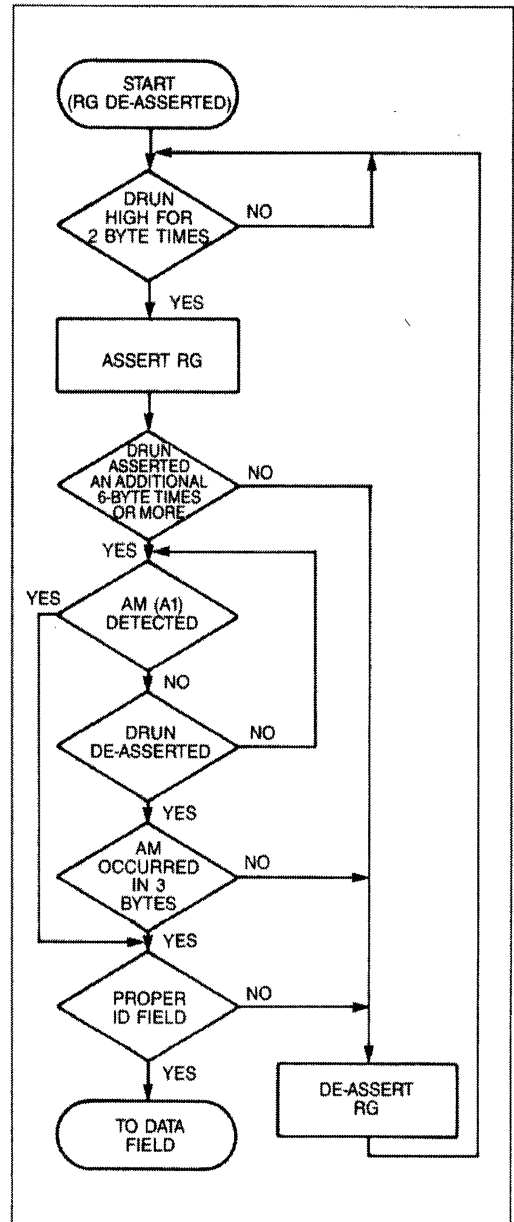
START (RG DE-ASSERTED)

DRUN HIGH FOR 2 BYTE TIMES

NO

YES

ASSERT RG

DRUN ASSERTED AN ADDITIONAL 6-BYTE TIMES OR MORE

NO

YES

YES

AM (A1) DETECTED

NO

DRUN DE-ASSERTED

NO

YES

AM OCCURRED IN 3 BYTES

NO

YES

PROPER ID FIELD

NO

YES

TO DATA FIELD

DE-ASSERT RG